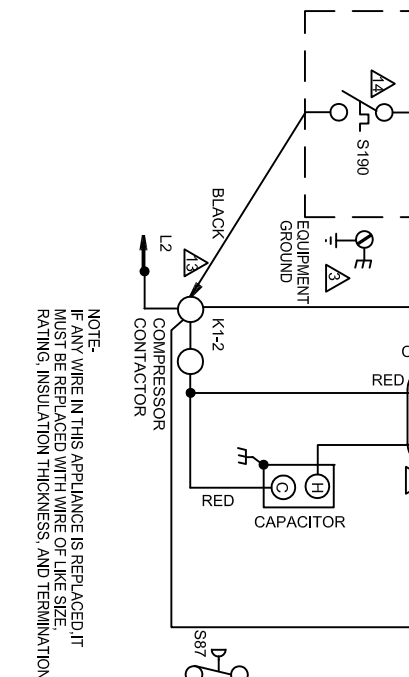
14
S190
BLACK
EQUIPMENT GROUND
3
L2
13
K1-2
COMPRESSOR CONTACTOR
RED
H
C
RED
CAPACITOR
NOTE-
IF ANY WIRE IN THIS APPLIANCE IS REPLACED,IT MUST BE REPLACED WITH WIRE OF LIKE SIZE, RATING, INSULATION THICKNESS, AND TERMINATION
S87